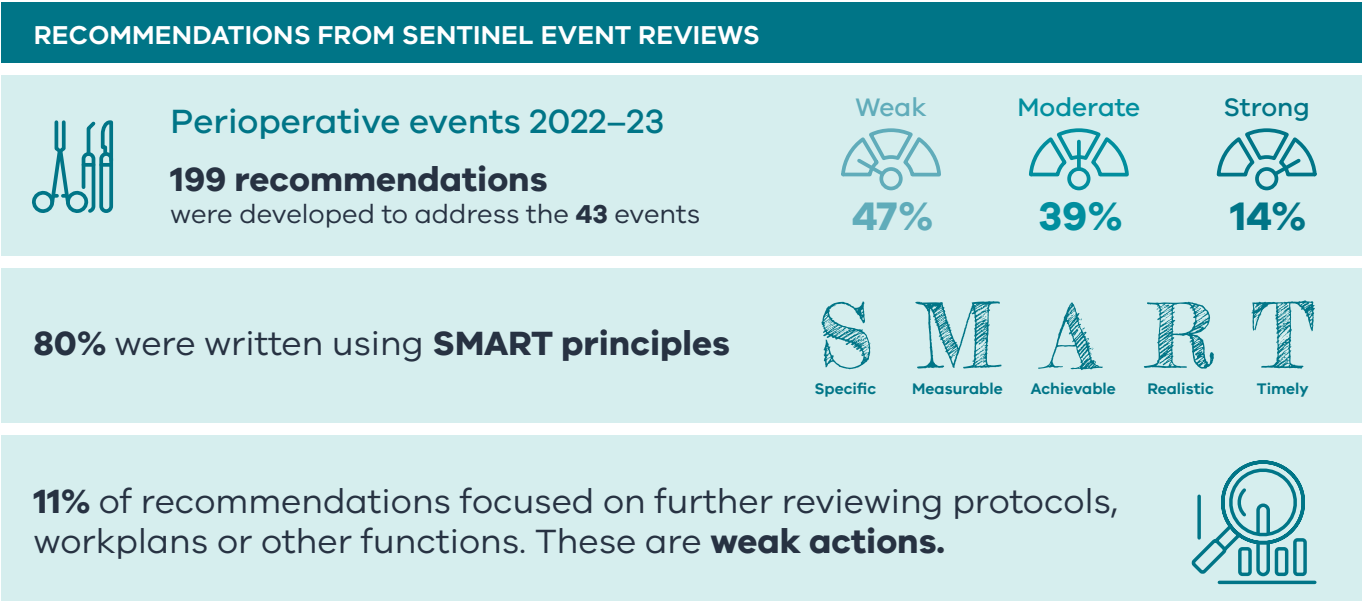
RECOMMENDATIONS FROM SENTINEL EVENT REVIEWS

Perioperative events 2022–23

**199 recommendations** were developed to address the **43** events

Weak
47%

Moderate
39%

Strong
14%

**80%** were written using **SMART principles**

S M A R T

Specific Measurable Achievable Realistic Timely

**11%** of recommendations focused on further reviewing protocols, workplans or other functions. These are **weak actions.**